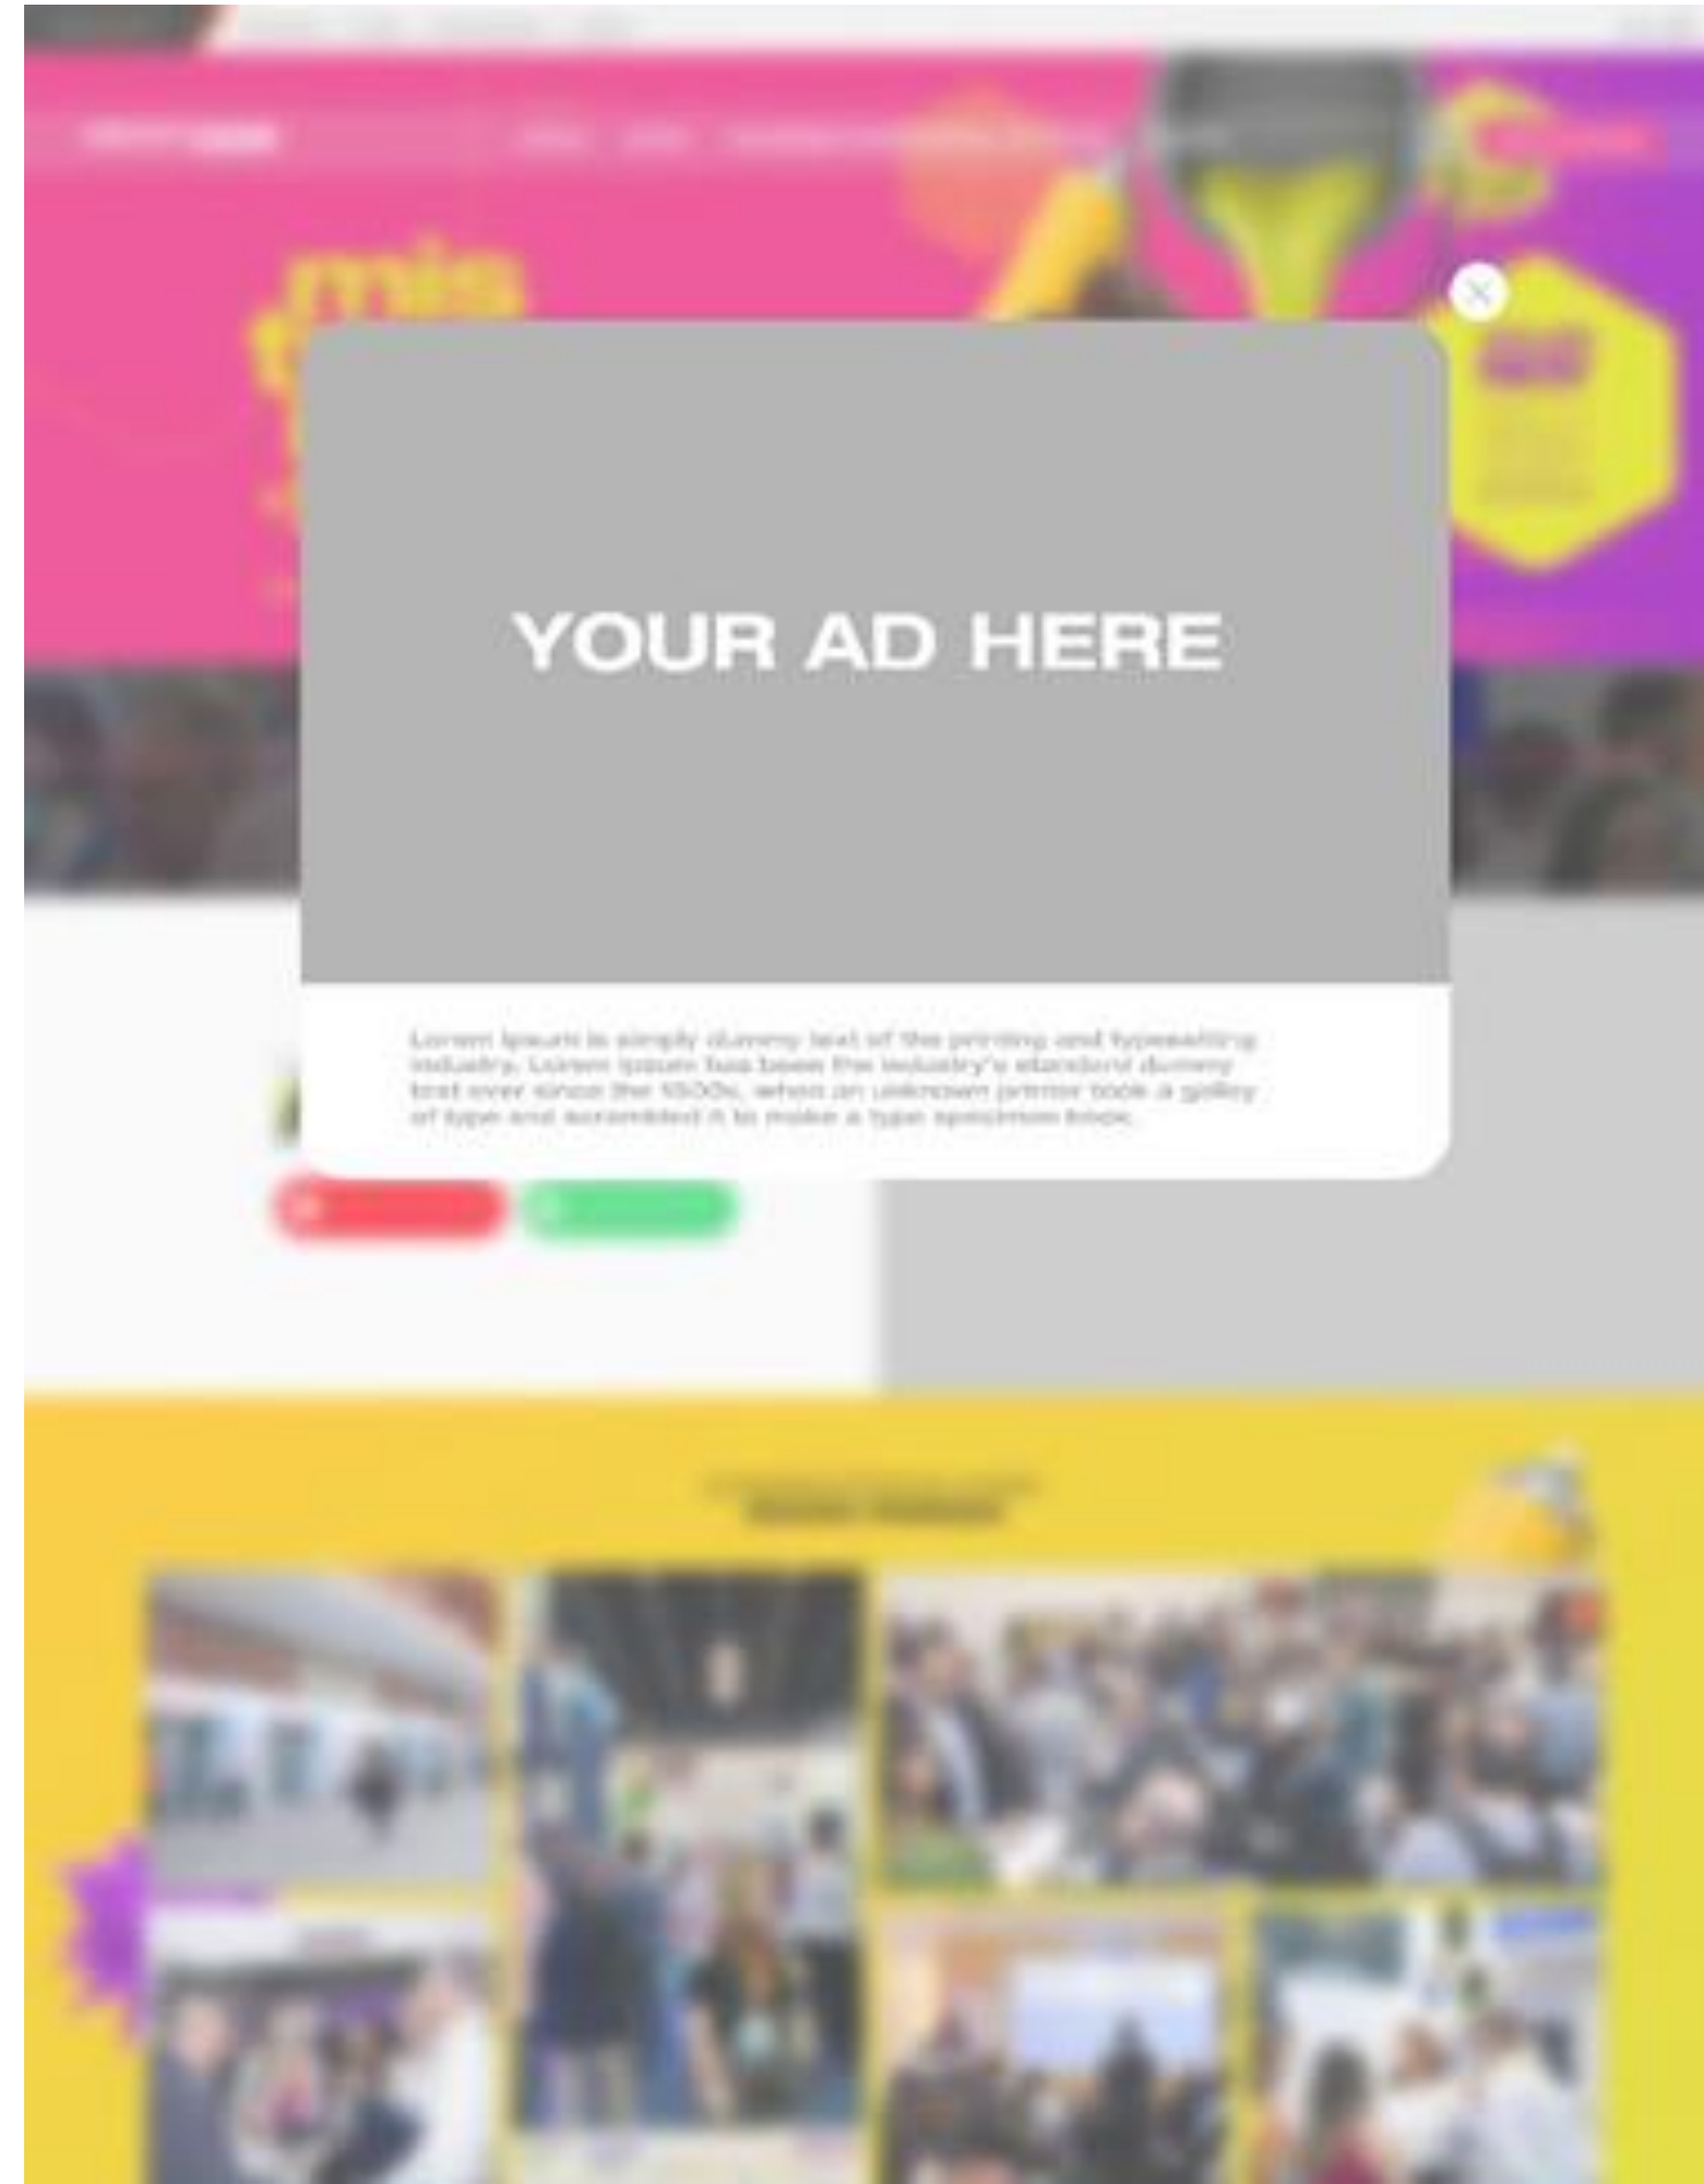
YOUR AD HERE

Lorem Ipsum is simply dummy text of the printing and typesetting industry. Lorem Ipsum has been the industry's standard dummy text ever since the 1500s, when an unknown printer took a galley of type and scrambled it to make a type specimen book.